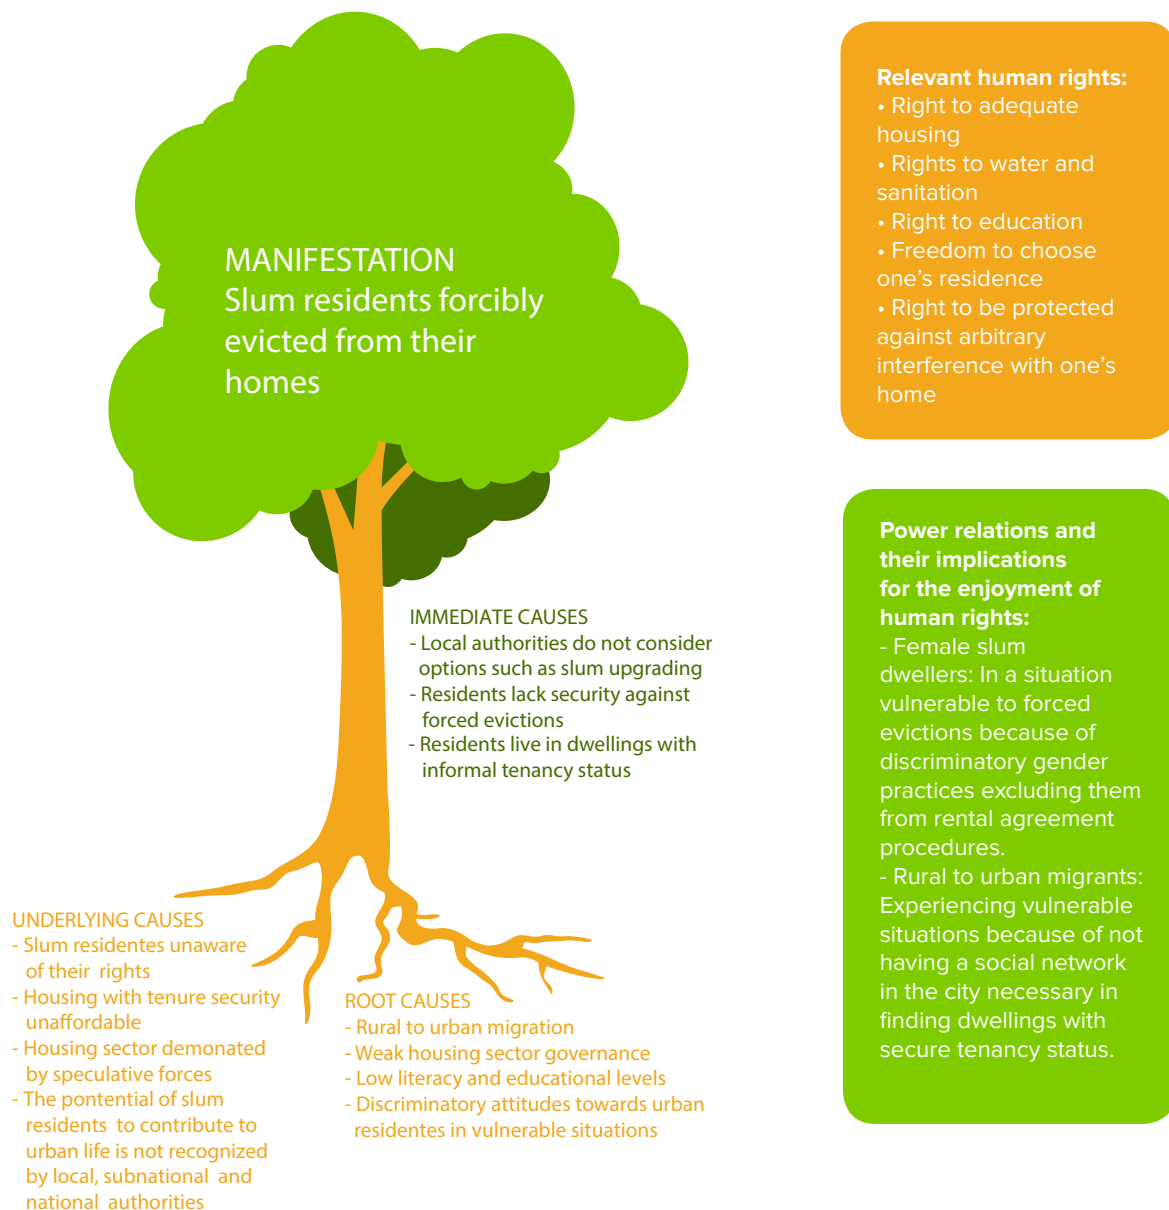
MANIFESTATION
Slum residents forcibly evicted from their homes

Relevant human rights:
• Right to adequate housing
• Rights to water and sanitation
• Right to education
• Freedom to choose one's residence
• Right to be protected against arbitrary interference with one's home

Power relations and their implications for the enjoyment of human rights:
- Female slum dwellers: In a situation vulnerable to forced evictions because of discriminatory gender practices excluding them from rental agreement procedures.
- Rural to urban migrants: Experiencing vulnerable situations because of not having a social network in the city necessary in finding dwellings with secure tenancy status.

IMMEDIATE CAUSES
- Local authorities do not consider options such as slum upgrading
- Residents lack security against forced evictions
- Residents live in dwellings with informal tenancy status

UNDERLYING CAUSES
- Slum residentes unaware of their rights
- Housing with tenure security unaffordable
- Housing sector demonated by speculative forces
- The pontential of slum residents to contribute to urban life is not recognized by local, subnational and national authorities

ROOT CAUSES
- Rural to urban migration
- Weak housing sector governance
- Low literacy and educational levels
- Discriminatory attitudes towards urban residentes in vulnerable situations